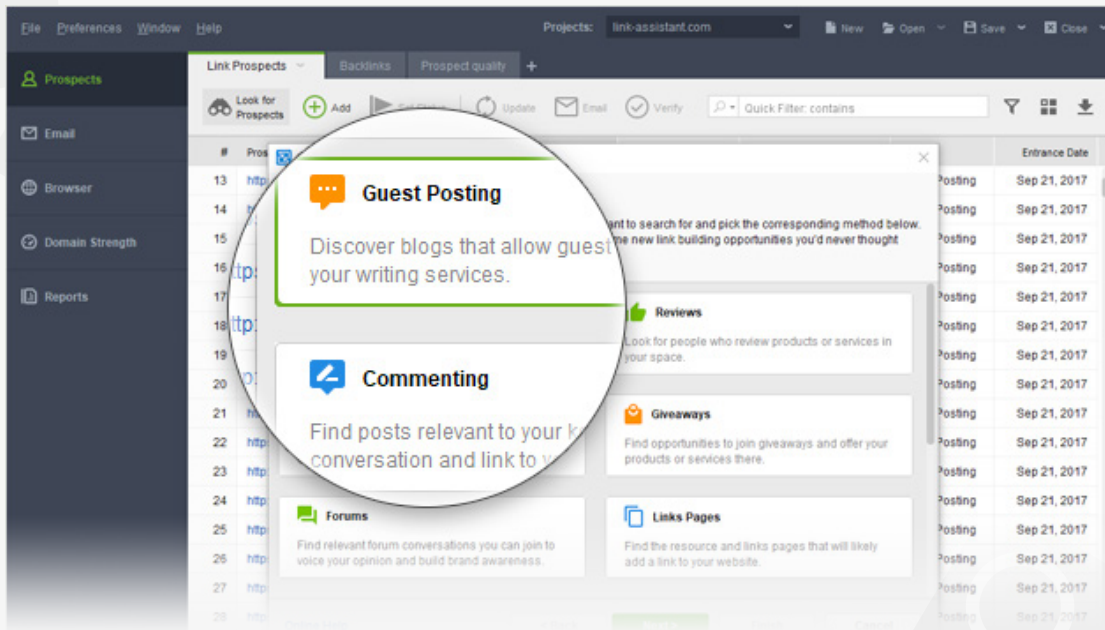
File Preferences Window Help
Projects: link-assistant.com
New Open Save Close

Prospects
Email
Browser
Domain Strength
Reports

Link Prospects Backlinks Prospect quality +

Look for Prospects Add Update Email Verify Quick Filter: contains

| # | Pros | | Entrance Date |
|---|---|---|---|
| 13 | http | Posting | Sep 21, 2017 |
| 14 | | Posting | Sep 21, 2017 |
| 15 | | Posting | Sep 21, 2017 |
| 16 | ttps | Posting | Sep 21, 2017 |
| 17 | | Posting | Sep 21, 2017 |
| 18 | ttp: | Posting | Sep 21, 2017 |
| 19 | | Posting | Sep 21, 2017 |
| 20 | | Posting | Sep 21, 2017 |
| 21 | | Posting | Sep 21, 2017 |
| 22 | http | Posting | Sep 21, 2017 |
| 23 | http | Posting | Sep 21, 2017 |
| 24 | http | Posting | Sep 21, 2017 |
| 25 | http | Posting | Sep 21, 2017 |
| 26 | http | Posting | Sep 21, 2017 |
| 27 | http | Posting | Sep 21, 2017 |
| 28 | http | Posting | Sep 21, 2017 |

ant to search for and pick the corresponding method below. the new link building opportunities you'd never thought

Guest Posting
Discover blogs that allow guest your writing services.

Commenting
Find posts relevant to your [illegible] conversation and link to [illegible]

Reviews
Look for people who review products or services in your space.

Giveaways
Find opportunities to join giveaways and offer your products or services there.

Forums
Find relevant forum conversations you can join to voice your opinion and build brand awareness.

Links Pages
Find the resource and links pages that will likely add a link to your website.